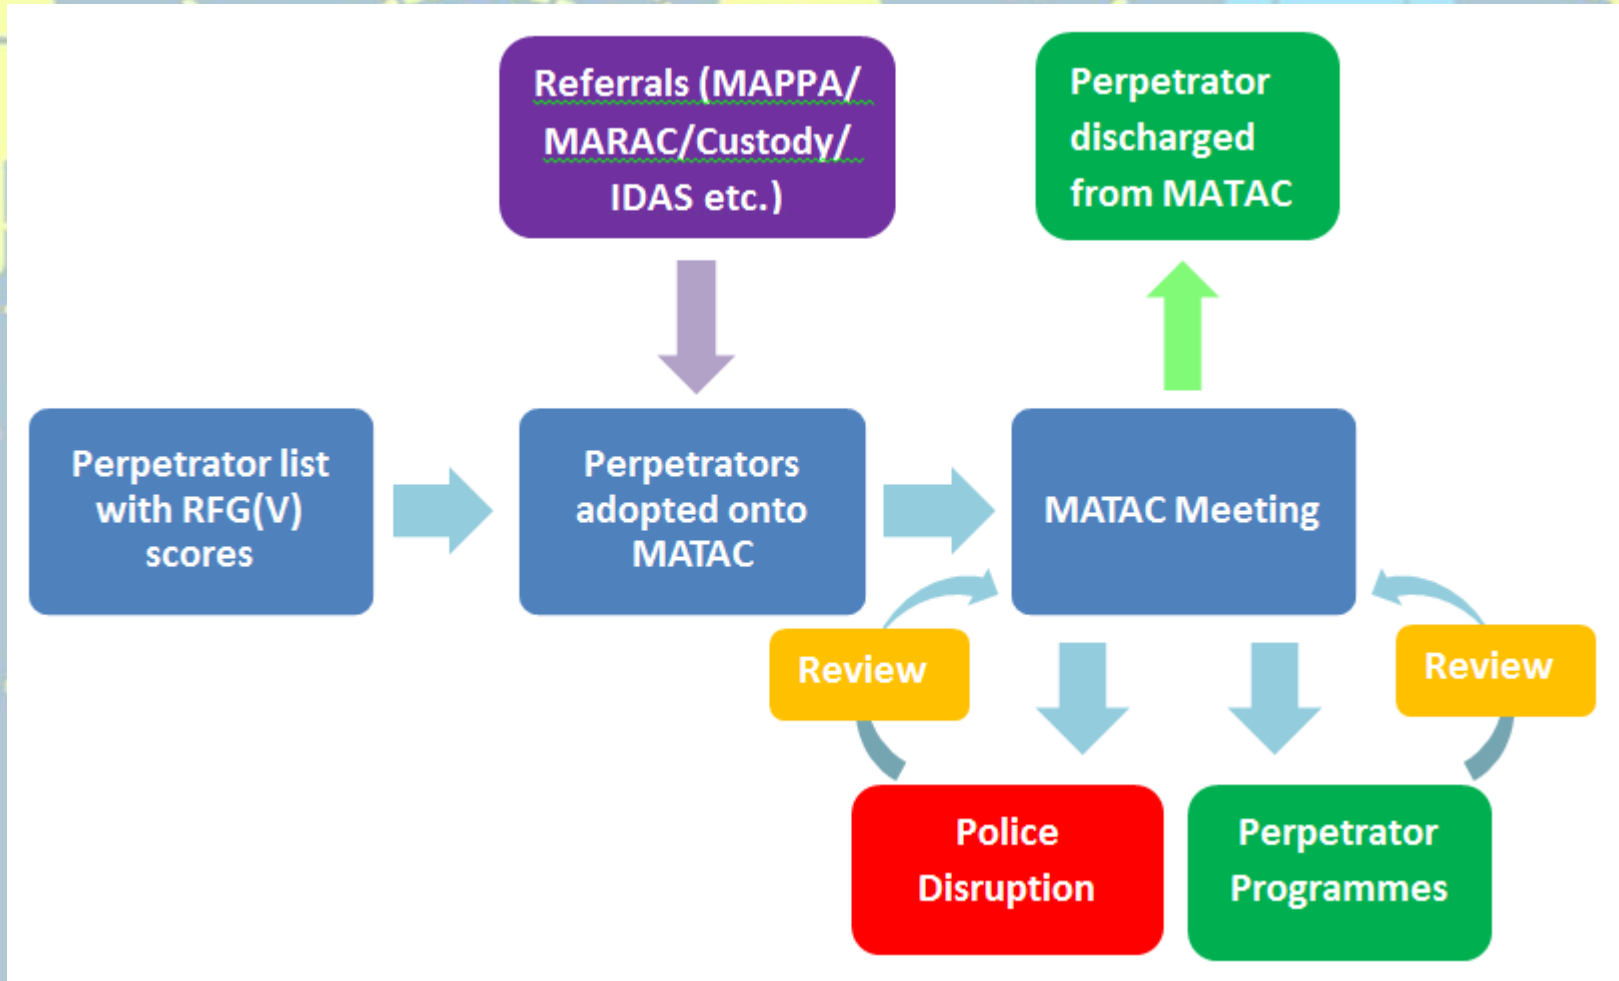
Referrals (MAPPA/ MARAC/Custody/ IDAS etc.)

Perpetrator discharged from MATAC

Perpetrator list with RFG(V) scores

Perpetrators adopted onto MATAC

MATAC Meeting

Review

Review

Police Disruption

Perpetrator Programmes